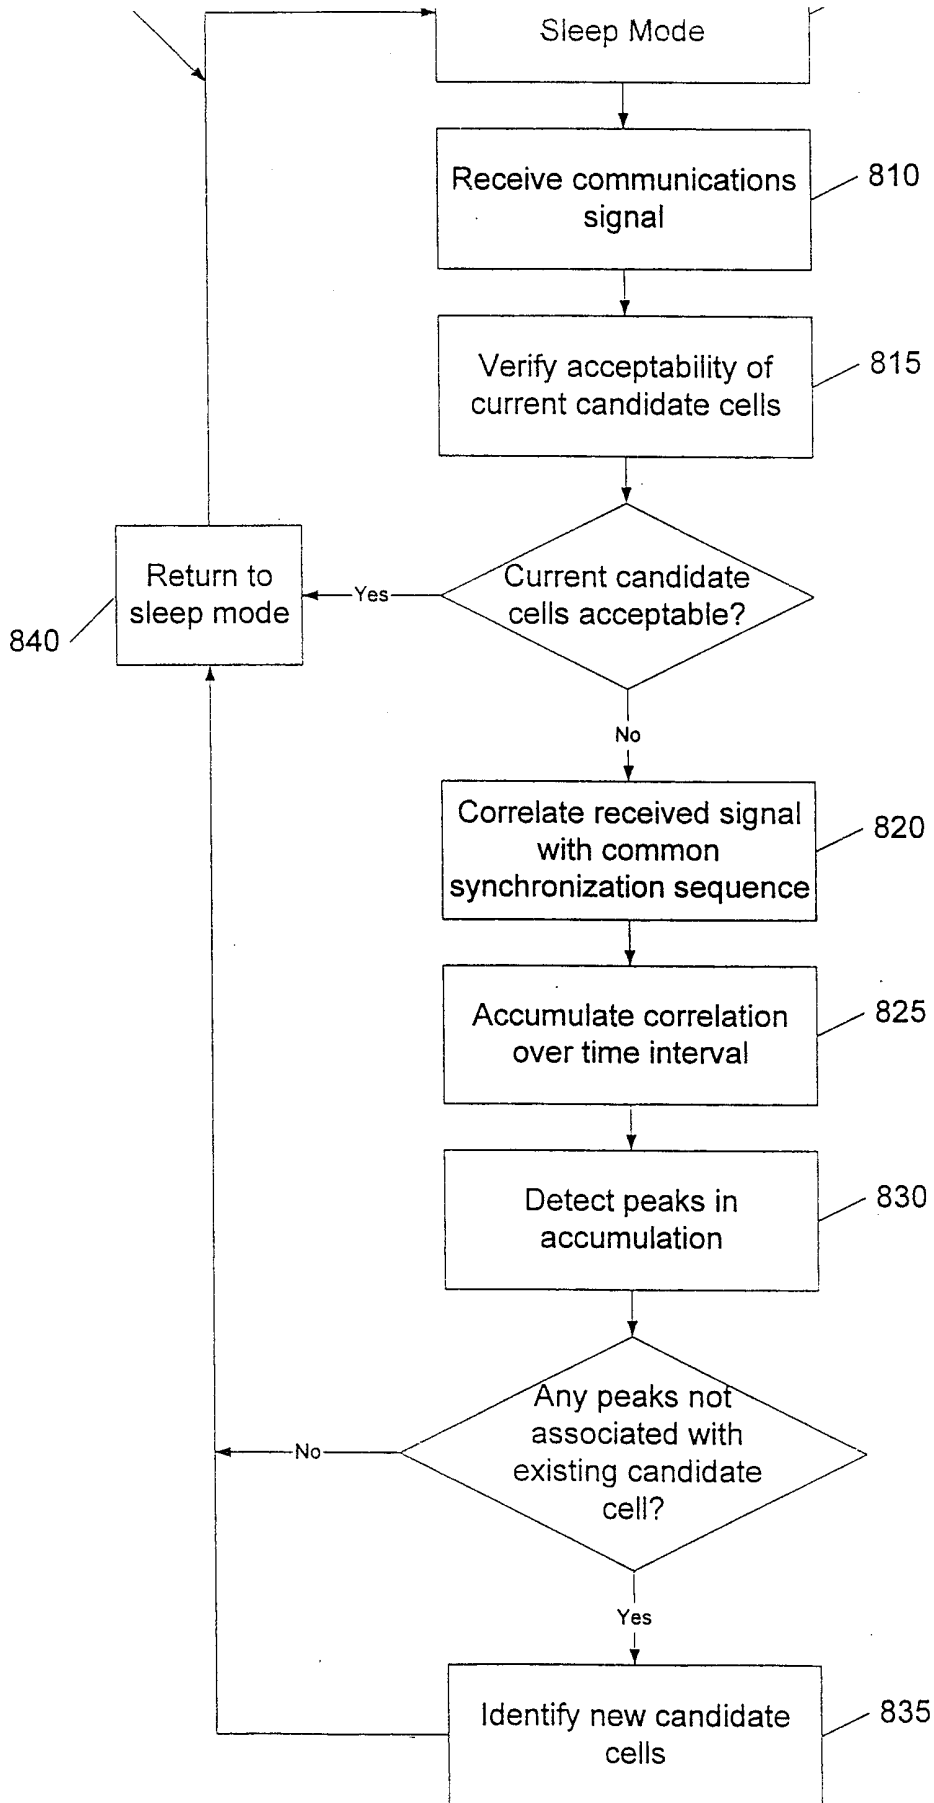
Sleep Mode

Receive communications signal

810

Verify acceptability of current candidate cells

815

Current candidate cells acceptable?

Yes

Return to sleep mode

840

No

Correlate received signal with common synchronization sequence

820

Accumulate correlation over time interval

825

Detect peaks in accumulation

830

Any peaks not associated with existing candidate cell?

No

Yes

Identify new candidate cells

835